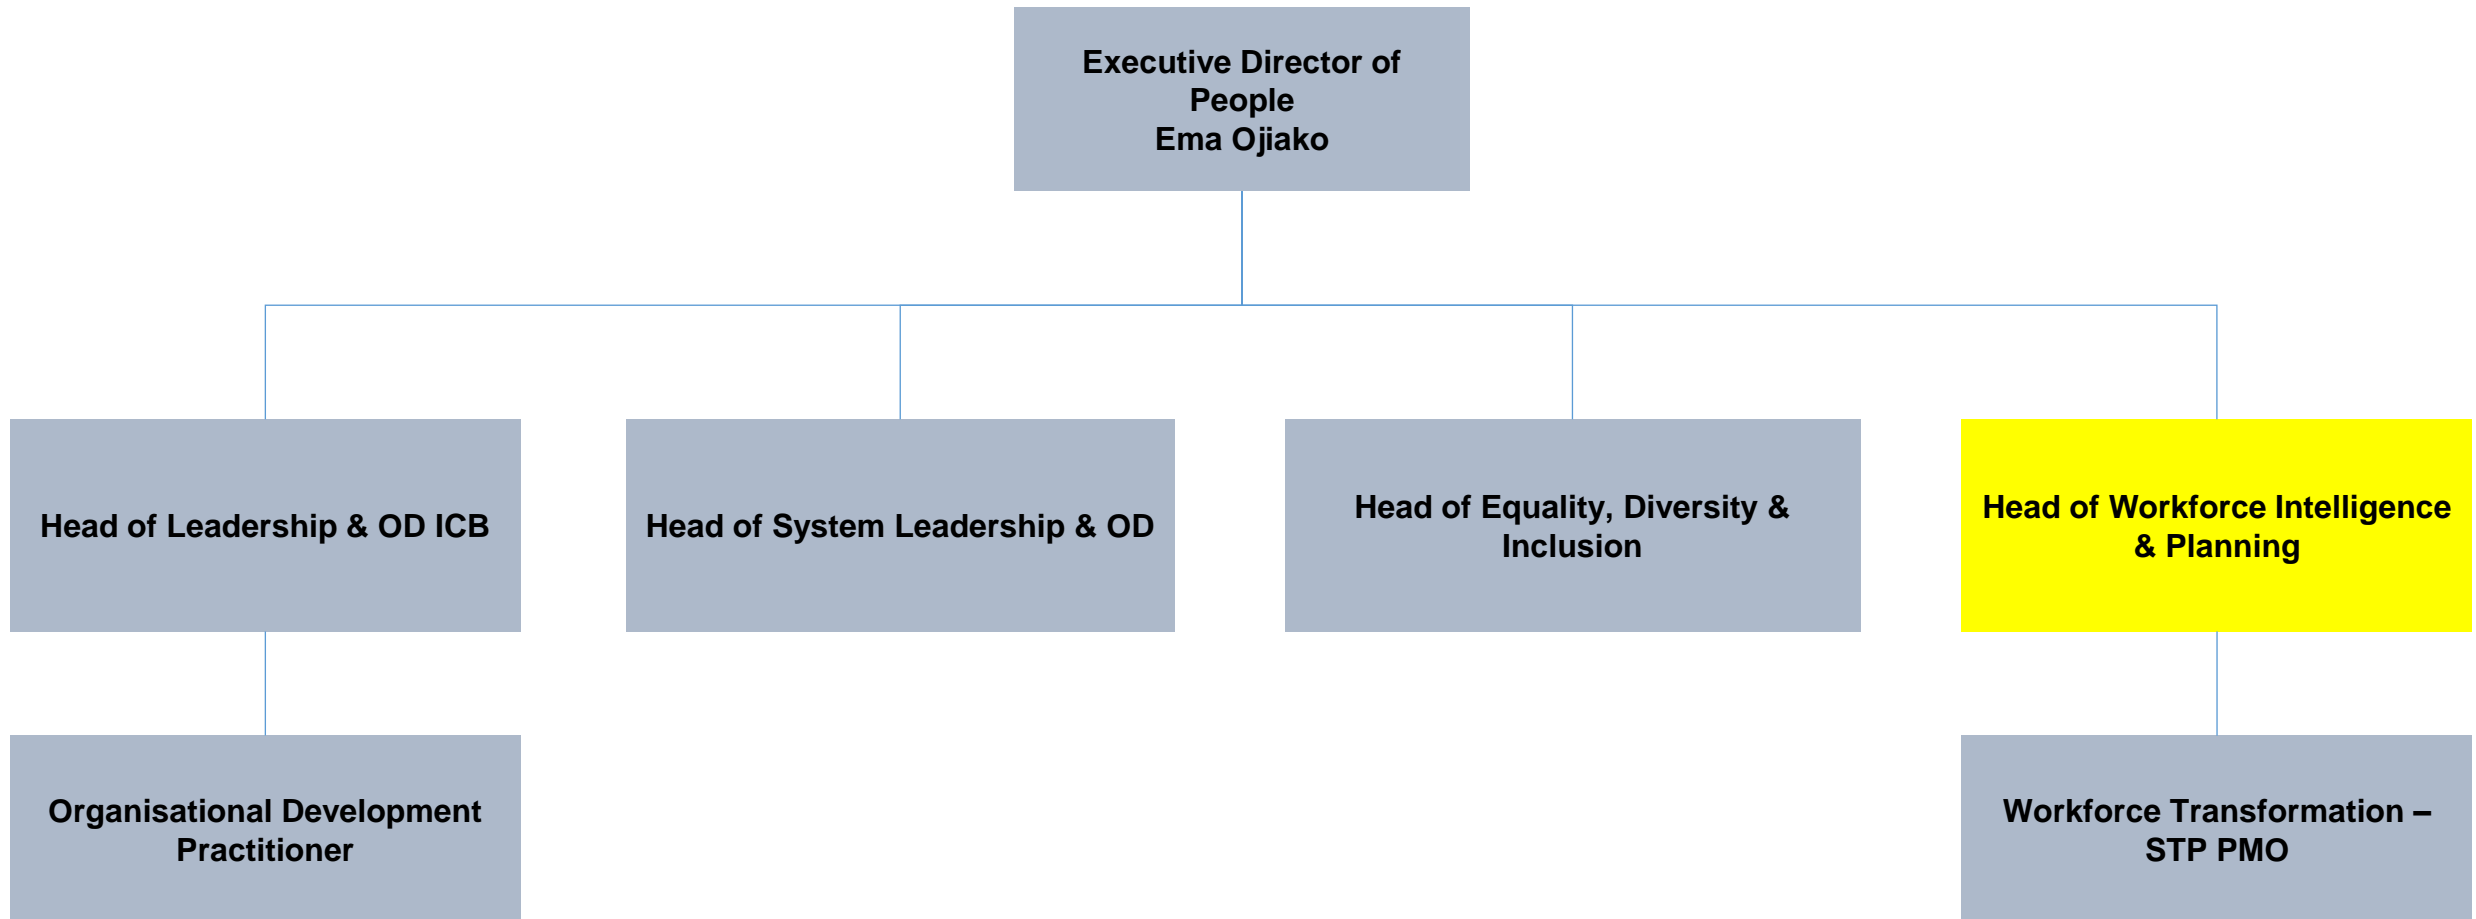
Executive Director of People
Ema Ojiako

Head of Leadership & OD ICB

Head of System Leadership & OD

Head of Equality, Diversity & Inclusion

Head of Workforce Intelligence & Planning

Organisational Development Practitioner

Workforce Transformation – STP PMO